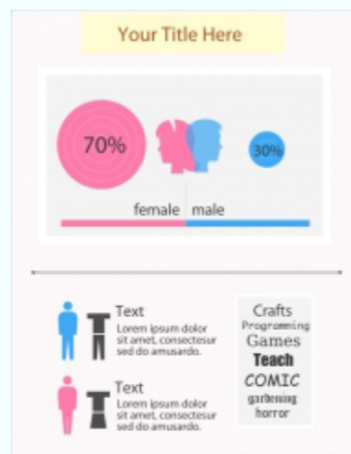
Your Title Here

70%

30%

female male

Text
Lorem ipsum dolor sit amet, consectesur sed do amusardo.

Text
Lorem ipsum dolor sit amet, consectesur sed do amusardo.

Crafts
Programming
Games
Teach
COMIC
gardening
horror